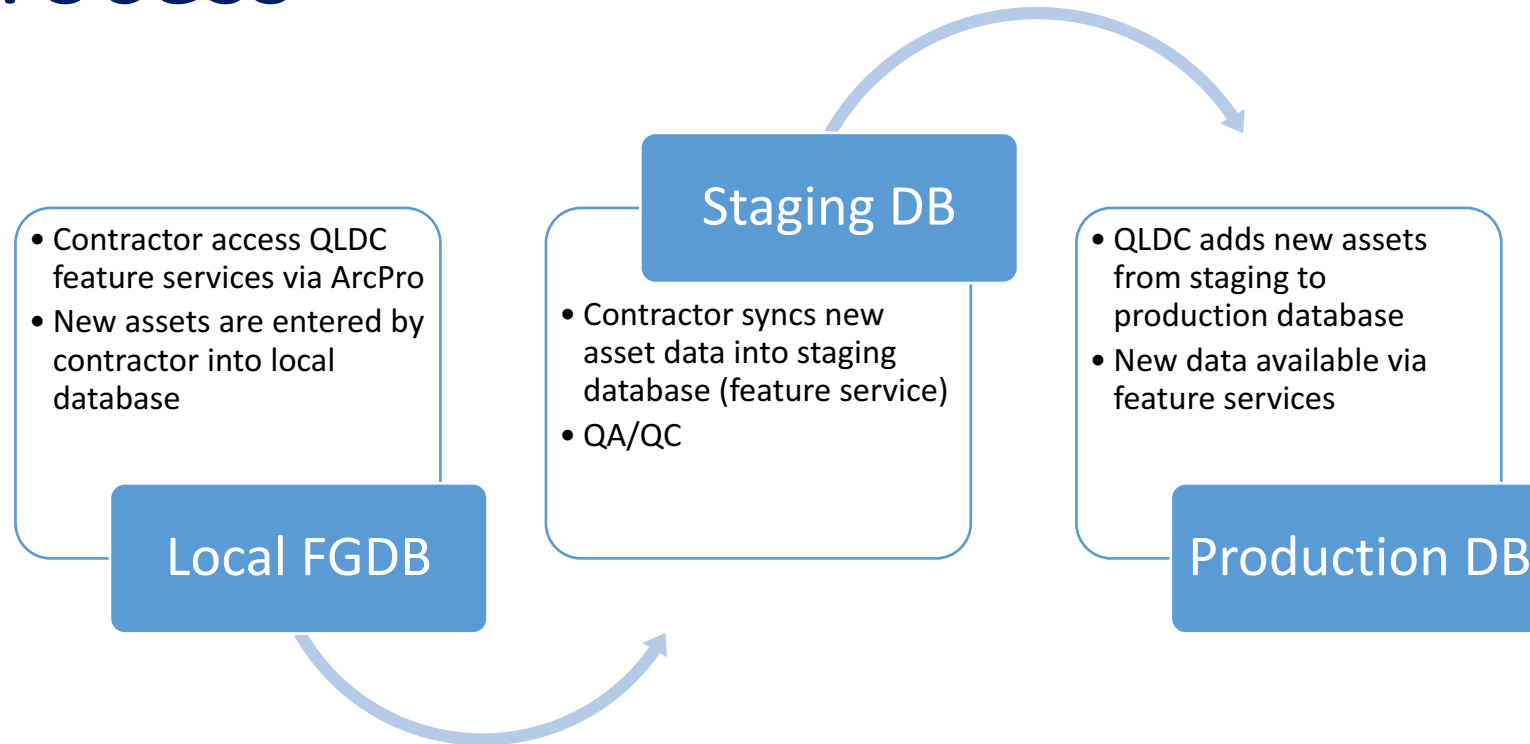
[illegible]

- Contractor access QLDC feature services via ArcPro
- New assets are entered by contractor into local database

Local FGDB

Staging DB

- Contractor syncs new asset data into staging database (feature service)
- QA/QC

- QLDC adds new assets from staging to production database
- New data available via feature services

Production DB